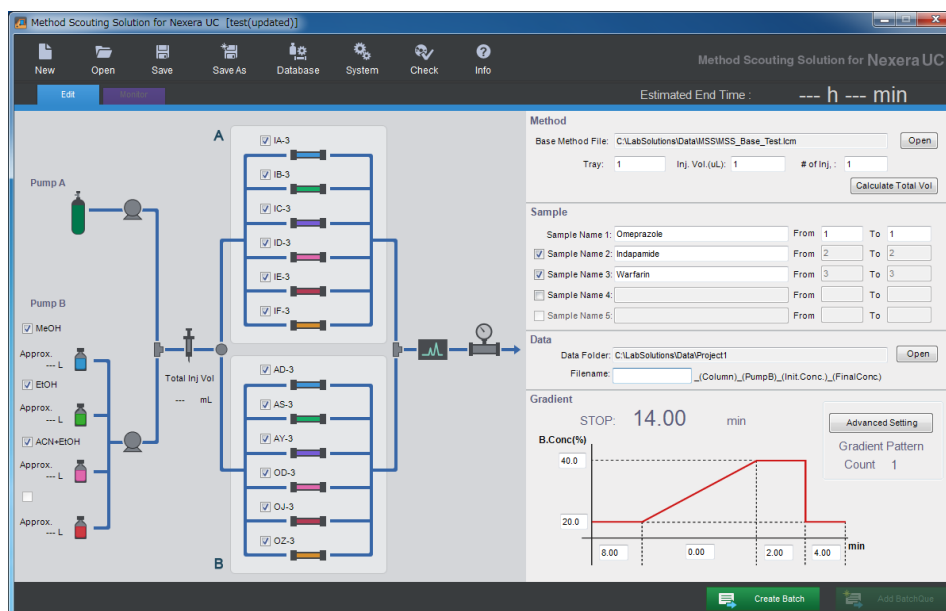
Method Scouting Solution for Nexera UC [test(updated)]

New Open Save Save As Database System Check Info

Method Scouting Solution for Nexera UC

Edit Monitor

Estimated End Time : --- h --- min

Pump A

Pump B

MeOH
Approx. --- L
EtOH
Approx. --- L
ACN+EtOH
Approx. --- L
Approx. --- L

Total Inj Vol
--- mL

A
IA-3
IB-3
IC-3
ID-3
IE-3
IF-3

AD-3
AS-3
AY-3
OD-3
OJ-3
OZ-3
B

Method
Base Method File: C:\LabSolutions\Data\MSS\MSS_Base_Test.lcm Open
Tray: 1 Inj. Vol.(uL): 1 # of Inj. : 1
Calculate Total Vol

Sample
Sample Name 1: Omeprazole From 1 To 1
Sample Name 2: Indapamide From 2 To 2
Sample Name 3: Warfarin From 3 To 3
Sample Name 4: From To
Sample Name 5: From To

Data
Data Folder: C:\LabSolutions\Data\Project1 Open
Filename: _(Column)_(PumpB)_(Init.Conc.)_(FinalConc.)

Gradient
STOP: 14.00 min
Advanced Setting
Gradient Pattern
Count 1
B.Conc(%)
40.0
20.0
8.00 0.00 2.00 4.00 min

Create Batch Add BatchQue